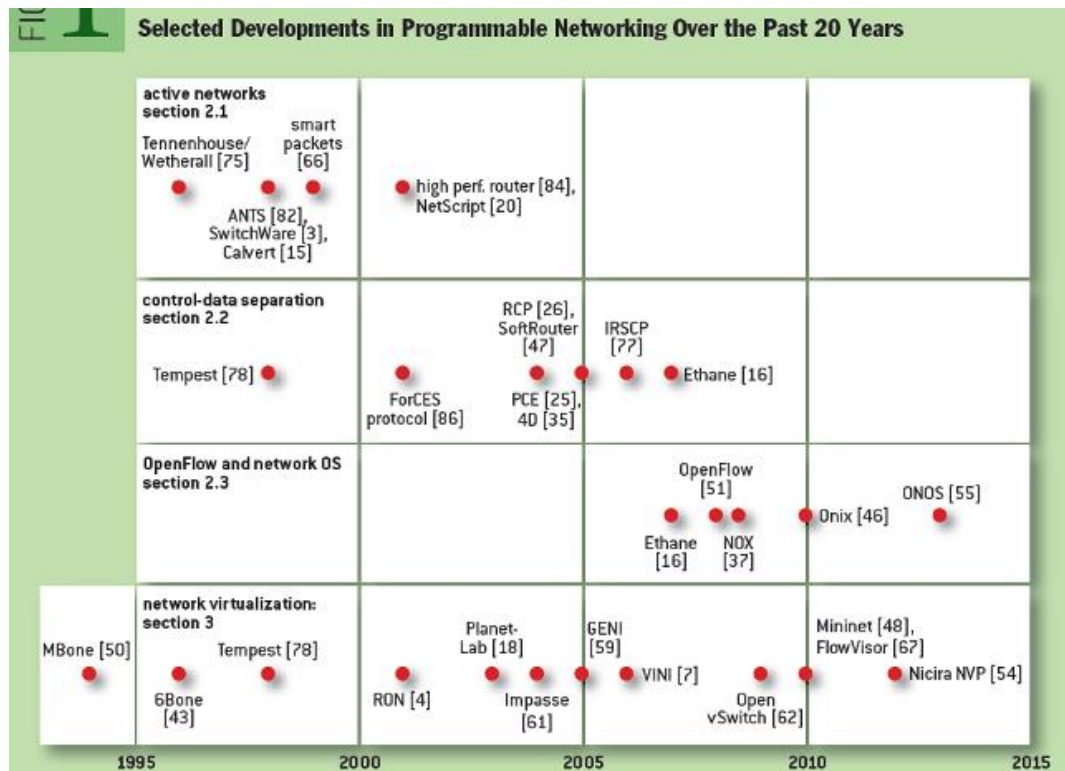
FIG 1 Selected Developments in Programmable Networking Over the Past 20 Years

active networks
section 2.1

Tennenhouse/ Wetherall [75]

smart packets [66]

ANTS [82], SwitchWare [3], Calvert [15]

high perf. router [84], NetScript [20]

control-data separation
section 2.2

Tempest [78]

ForCES protocol [86]

RCP [26], SoftRouter [47]

PCE [25], 4D [35]

IRSCP [77]

Ethane [16]

OpenFlow and network OS
section 2.3

OpenFlow [51]

Ethane [16]

NOX [37]

Onix [46]

ONOS [55]

network virtualization:
section 3

MBone [50]

6Bone [43]

Tempest [78]

RON [4]

Planet-Lab [18]

Impasse [61]

GENI [59]

VINI [7]

Open vSwitch [62]

Mininet [48], FlowVisor [67]

Nicira NVP [54]

1995 2000 2005 2010 2015